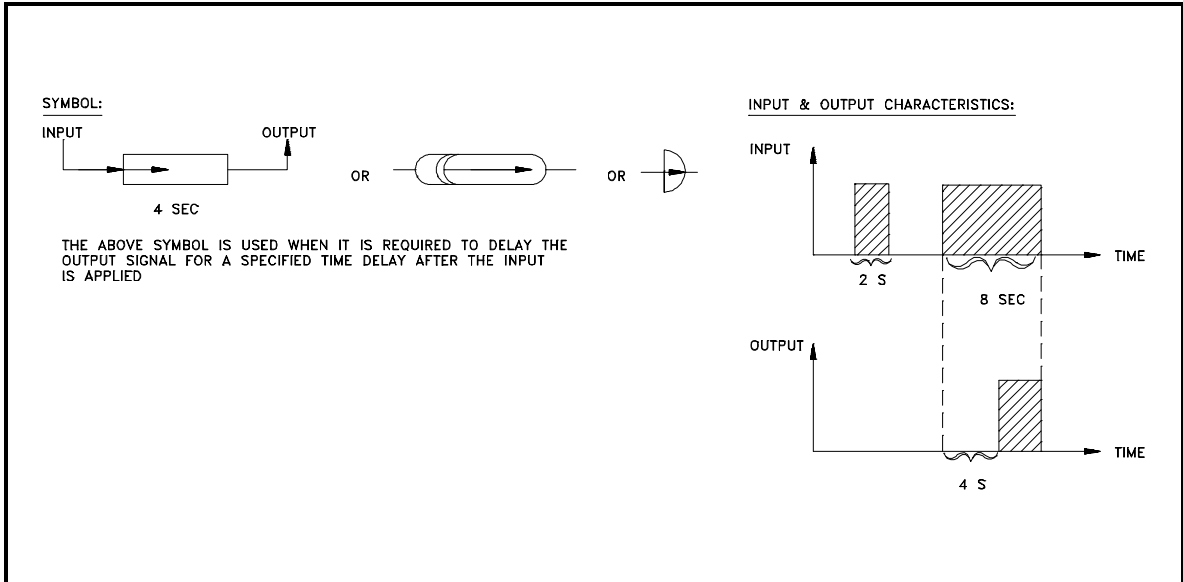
SYMBOL:

INPUT

OUTPUT

4 SEC

OR

OR

THE ABOVE SYMBOL IS USED WHEN IT IS REQUIRED TO DELAY THE OUTPUT SIGNAL FOR A SPECIFIED TIME DELAY AFTER THE INPUT IS APPLIED

INPUT & OUTPUT CHARACTERISTICS:

INPUT

TIME

2 S

8 SEC

OUTPUT

TIME

4 S